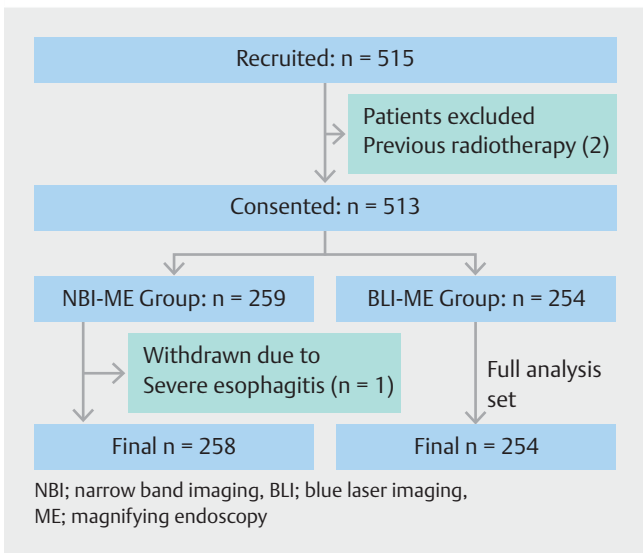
Recruited: n = 515

Patients excluded
Previous radiotherapy (2)

Consented: n = 513

NBI-ME Group: n = 259

BLI-ME Group: n = 254

Withdrawn due to
Severe esophagitis (n = 1)

Full analysis set

Final n = 258

Final n = 254

NBI; narrow band imaging, BLI; blue laser imaging, ME; magnifying endoscopy